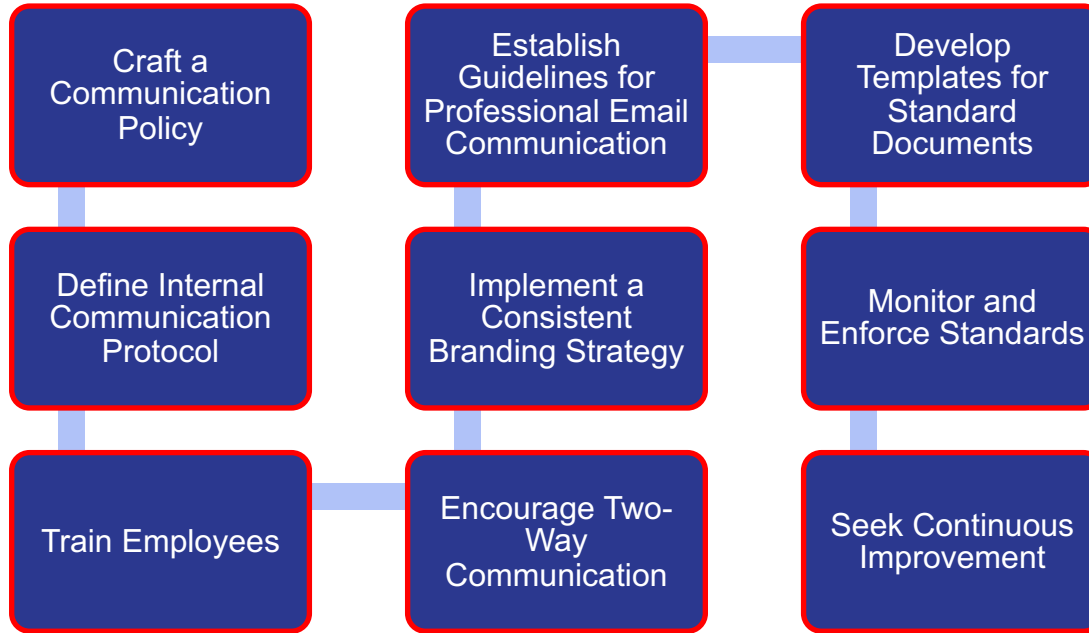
Craft a Communication Policy

Define Internal Communication Protocol

Train Employees

Encourage Two-Way Communication

Implement a Consistent Branding Strategy

Establish Guidelines for Professional Email Communication

Develop Templates for Standard Documents

Monitor and Enforce Standards

Seek Continuous Improvement